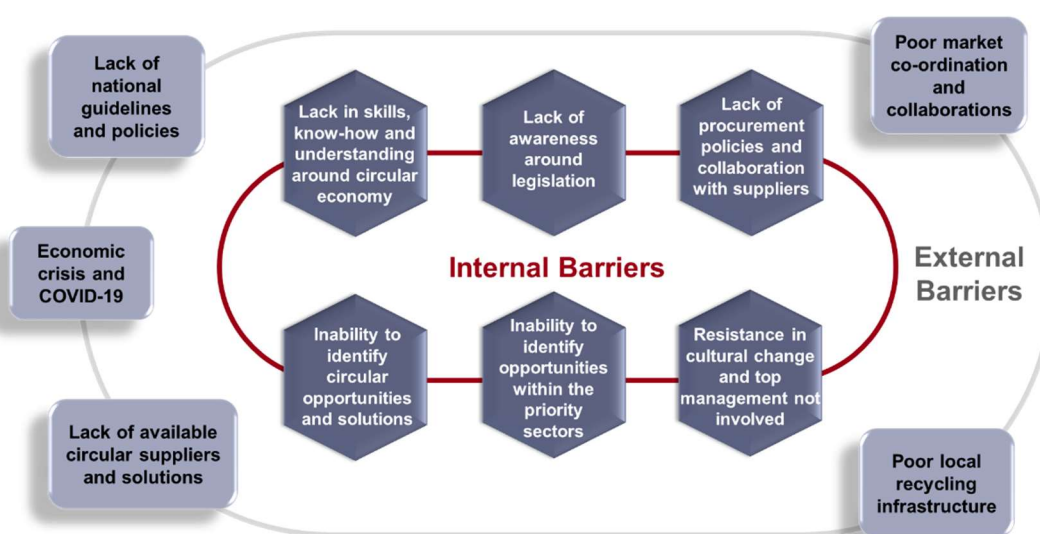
Lack of national guidelines and policies

Lack in skills, know-how and understanding around circular economy

Lack of awareness around legislation

Lack of procurement policies and collaboration with suppliers

Poor market co-ordination and collaborations

Economic crisis and COVID-19

Internal Barriers

External Barriers

Inability to identify circular opportunities and solutions

Inability to identify opportunities within the priority sectors

Resistance in cultural change and top management not involved

Lack of available circular suppliers and solutions

Poor local recycling infrastructure